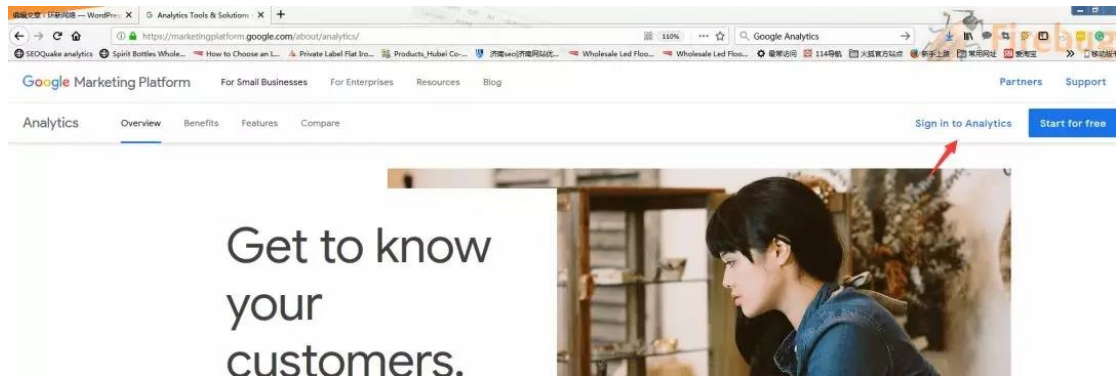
编辑文章 | 环新网络 — WordPress
Analytics Tools & Solutions

https://marketingplatform.google.com/about/analytics/
110%
Google Analytics

SEOQuake analytics
Spirit Bottles Whole...
How to Choose an L...
Private Label Flat Iro...
Products_Hubei Co-...
济南seo|济南网站优...
Wholesale Led Floo...
Wholesale Led Floo...
最常访问
114导航
火狐官方站点
新手上路
常用网址
爱淘宝

Google Marketing Platform
For Small Businesses
For Enterprises
Resources
Blog
Partners
Support

Analytics
Overview
Benefits
Features
Compare
Sign in to Analytics
Start for free

Get to know your customers.